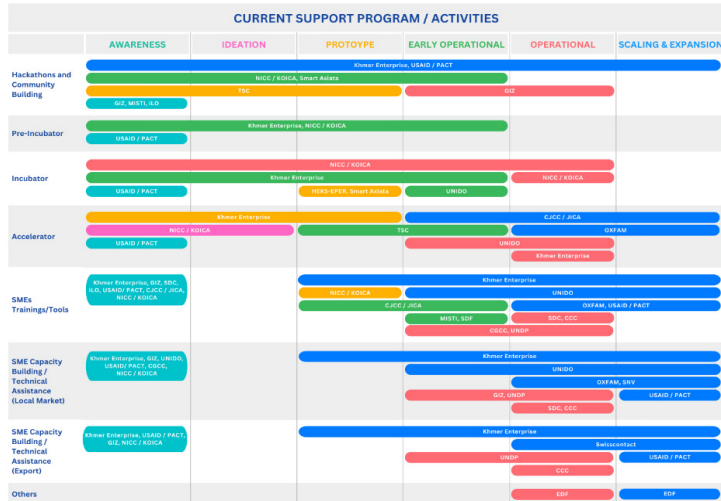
CURRENT SUPPORT PROGRAM / ACTIVITIES

| | AWARENESS | IDEATION | PROTOYPE | EARLY OPERATIONAL | OPERATIONAL | SCALING & EXPANSION |
|---|---|---|---|---|---|---|
| Hackathons and Community Building | Khmer Enterprise, USAID / PACT; NICC / KOICA, Smart Axiata; TSC; GIZ, MISTI, ILO | | | | GIZ | |
| Pre-Incubator | Khmer Enterprise, NICC / KOICA; USAID / PACT | | | | | |
| Incubator | NICC / KOICA; Khmer Enterprise; USAID / PACT | | HEKS-EPER, Smart Axiata | UNIDO | NICC / KOICA | |
| Accelerator | Khmer Enterprise; NICC / KOICA; USAID / PACT | | TSC | CJCC / JICA; UNIDO | OXFAM; Khmer Enterprise | |
| SMEs Trainings/Tools | Khmer Enterprise, GIZ, SDC, ILO, USAID/ PACT, CJCC / JICA, NICC / KOICA | | Khmer Enterprise; NICC / KOICA; CJCC / JICA | UNIDO; MISTI, SDF; CGCC, UNDP | OXFAM, USAID / PACT; SDC, CCC | |
| SME Capacity Building / Technical Assistance (Local Market) | Khmer Enterprise, GIZ, UNIDO, USAID/ PACT, CGCC, NICC / KOICA | | Khmer Enterprise | UNIDO; GIZ, UNDP | OXFAM, SRV; SDC, CCC | USAID / PACT |
| SME Capacity Building / Technical Assistance (Export) | Khmer Enterprise, USAID / PACT, GIZ, NICC / KOICA | | Khmer Enterprise | UNDP | Swisscontact; CCC | USAID / PACT |
| Others | | | | | EDF | EDF |